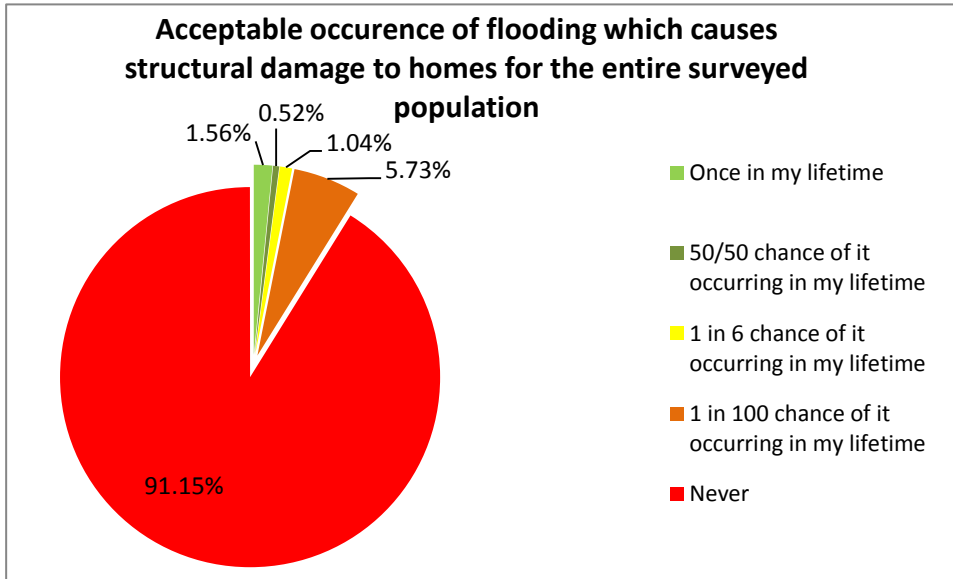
Acceptable occurence of flooding which causes structural damage to homes for the entire surveyed population

1.56%
0.52%
1.04%
5.73%
91.15%

Once in my lifetime
50/50 chance of it occurring in my lifetime
1 in 6 chance of it occurring in my lifetime
1 in 100 chance of it occurring in my lifetime
Never